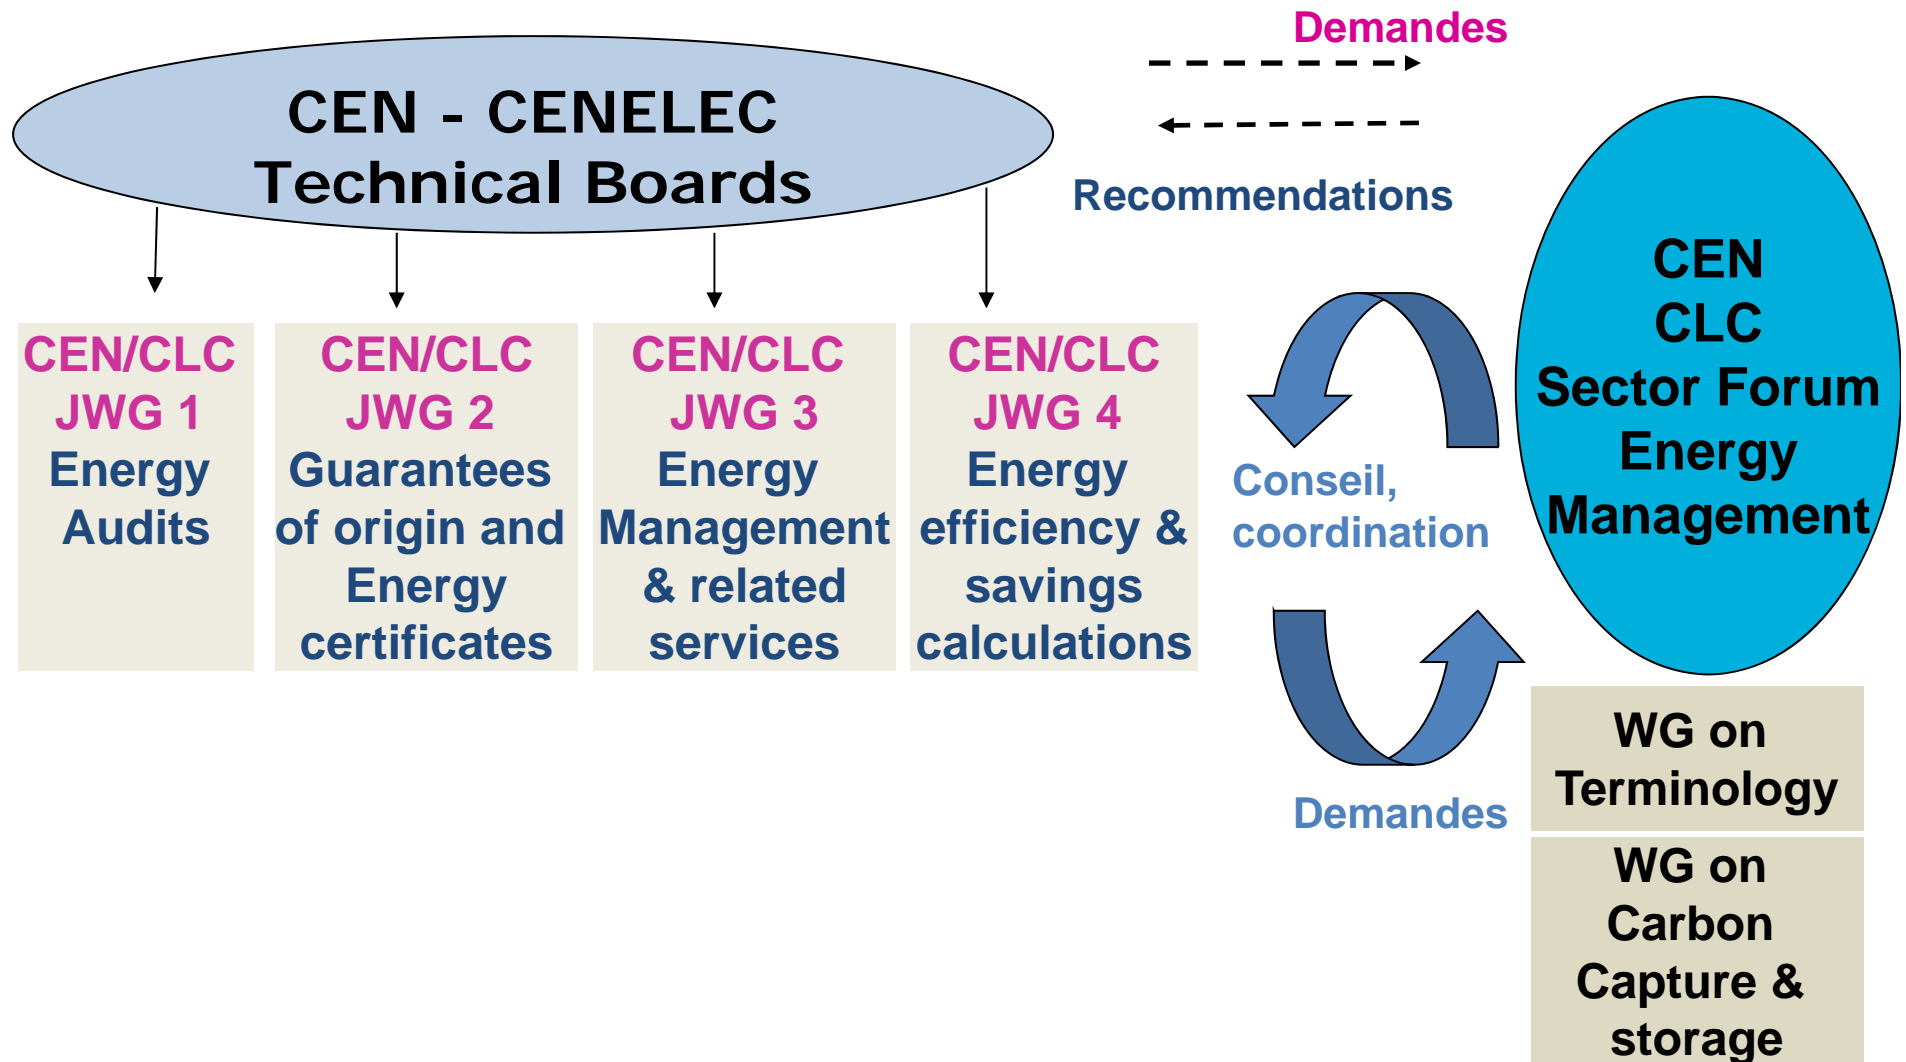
CEN - CENELEC
Technical Boards

Demandes

Recommendations

CEN/CLC
JWG 1
Energy
Audits

CEN/CLC
JWG 2
Guarantees of origin and Energy certificates

CEN/CLC
JWG 3
Energy Management & related services

CEN/CLC
JWG 4
Energy efficiency & savings calculations

Conseil, coordination

Demandes

CEN
CLC
Sector Forum
Energy
Management

WG on
Terminology

WG on
Carbon
Capture &
storage